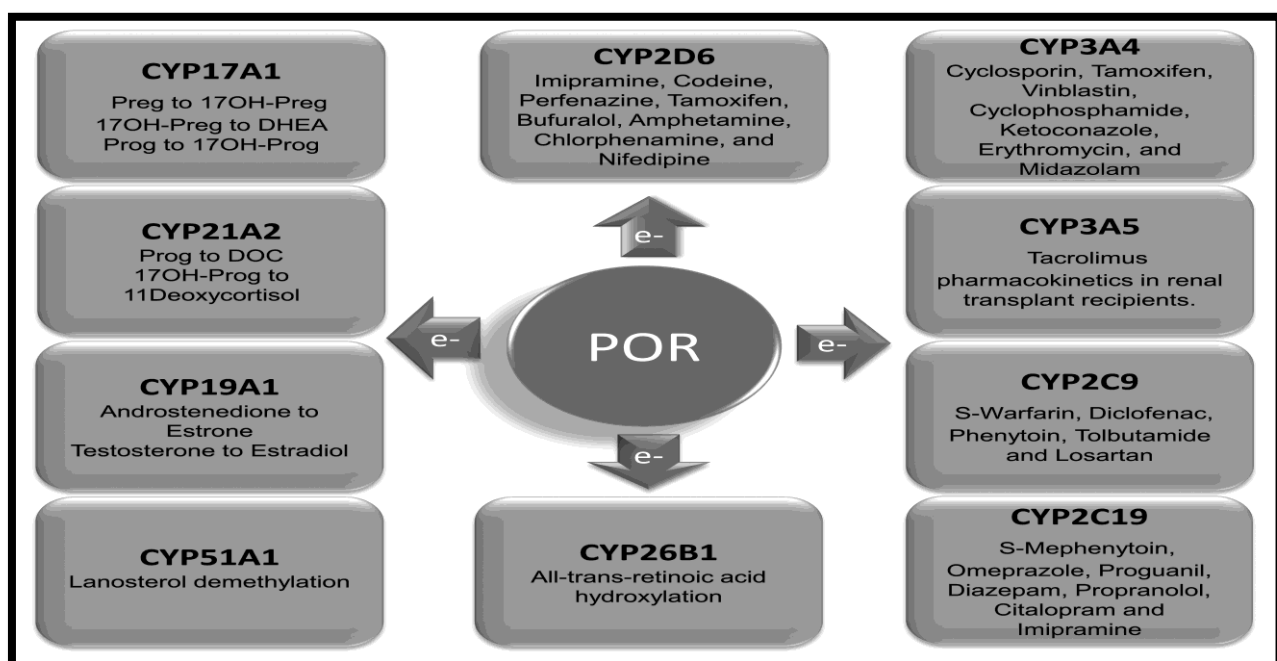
CYP17A1
Preg to 17OH-Preg
17OH-Preg to DHEA
Prog to 17OH-Prog

CYP21A2
Prog to DOC
17OH-Prog to 11Deoxycortisol

CYP19A1
Androstenedione to Estrone
Testosterone to Estradiol

CYP51A1
Lanosterol demethylation

CYP2D6
Imipramine, Codeine, Perfenazine, Tamoxifen, Bufuralol, Amphetamine, Chlorphenamine, and Nifedipine

e-

e-

POR

e-

e-

CYP26B1
All-trans-retinoic acid hydroxylation

CYP3A4
Cyclosporin, Tamoxifen, Vinblastin, Cyclophosphamide, Ketoconazole, Erythromycin, and Midazolam

CYP3A5
Tacrolimus pharmacokinetics in renal transplant recipients.

CYP2C9
S-Warfarin, Diclofenac, Phenytoin, Tolbutamide and Losartan

CYP2C19
S-Mephenytoin, Omeprazole, Proguanil, Diazepam, Propranolol, Citalopram and Imipramine